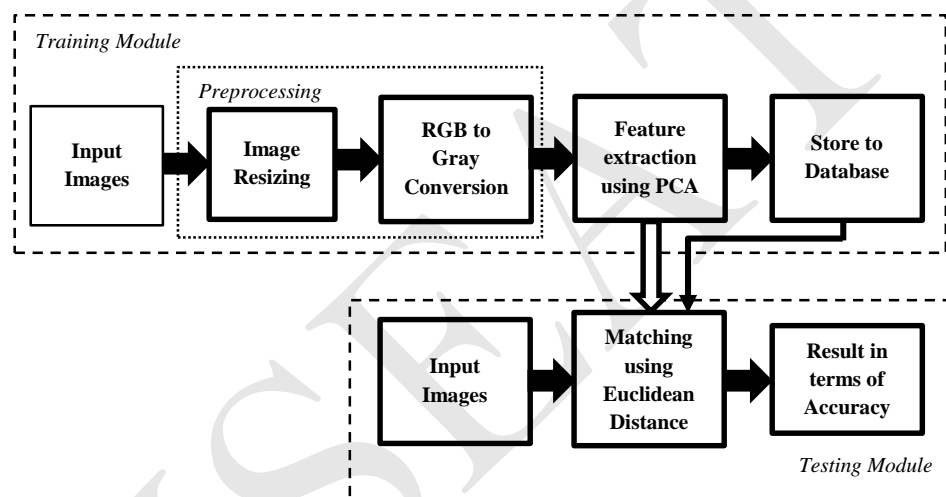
Training Module

Preprocessing

Input Images

Image Resizing

RGB to Gray Conversion

Feature extraction using PCA

Store to Database

Input Images

Matching using Euclidean Distance

Result in terms of Accuracy

Testing Module